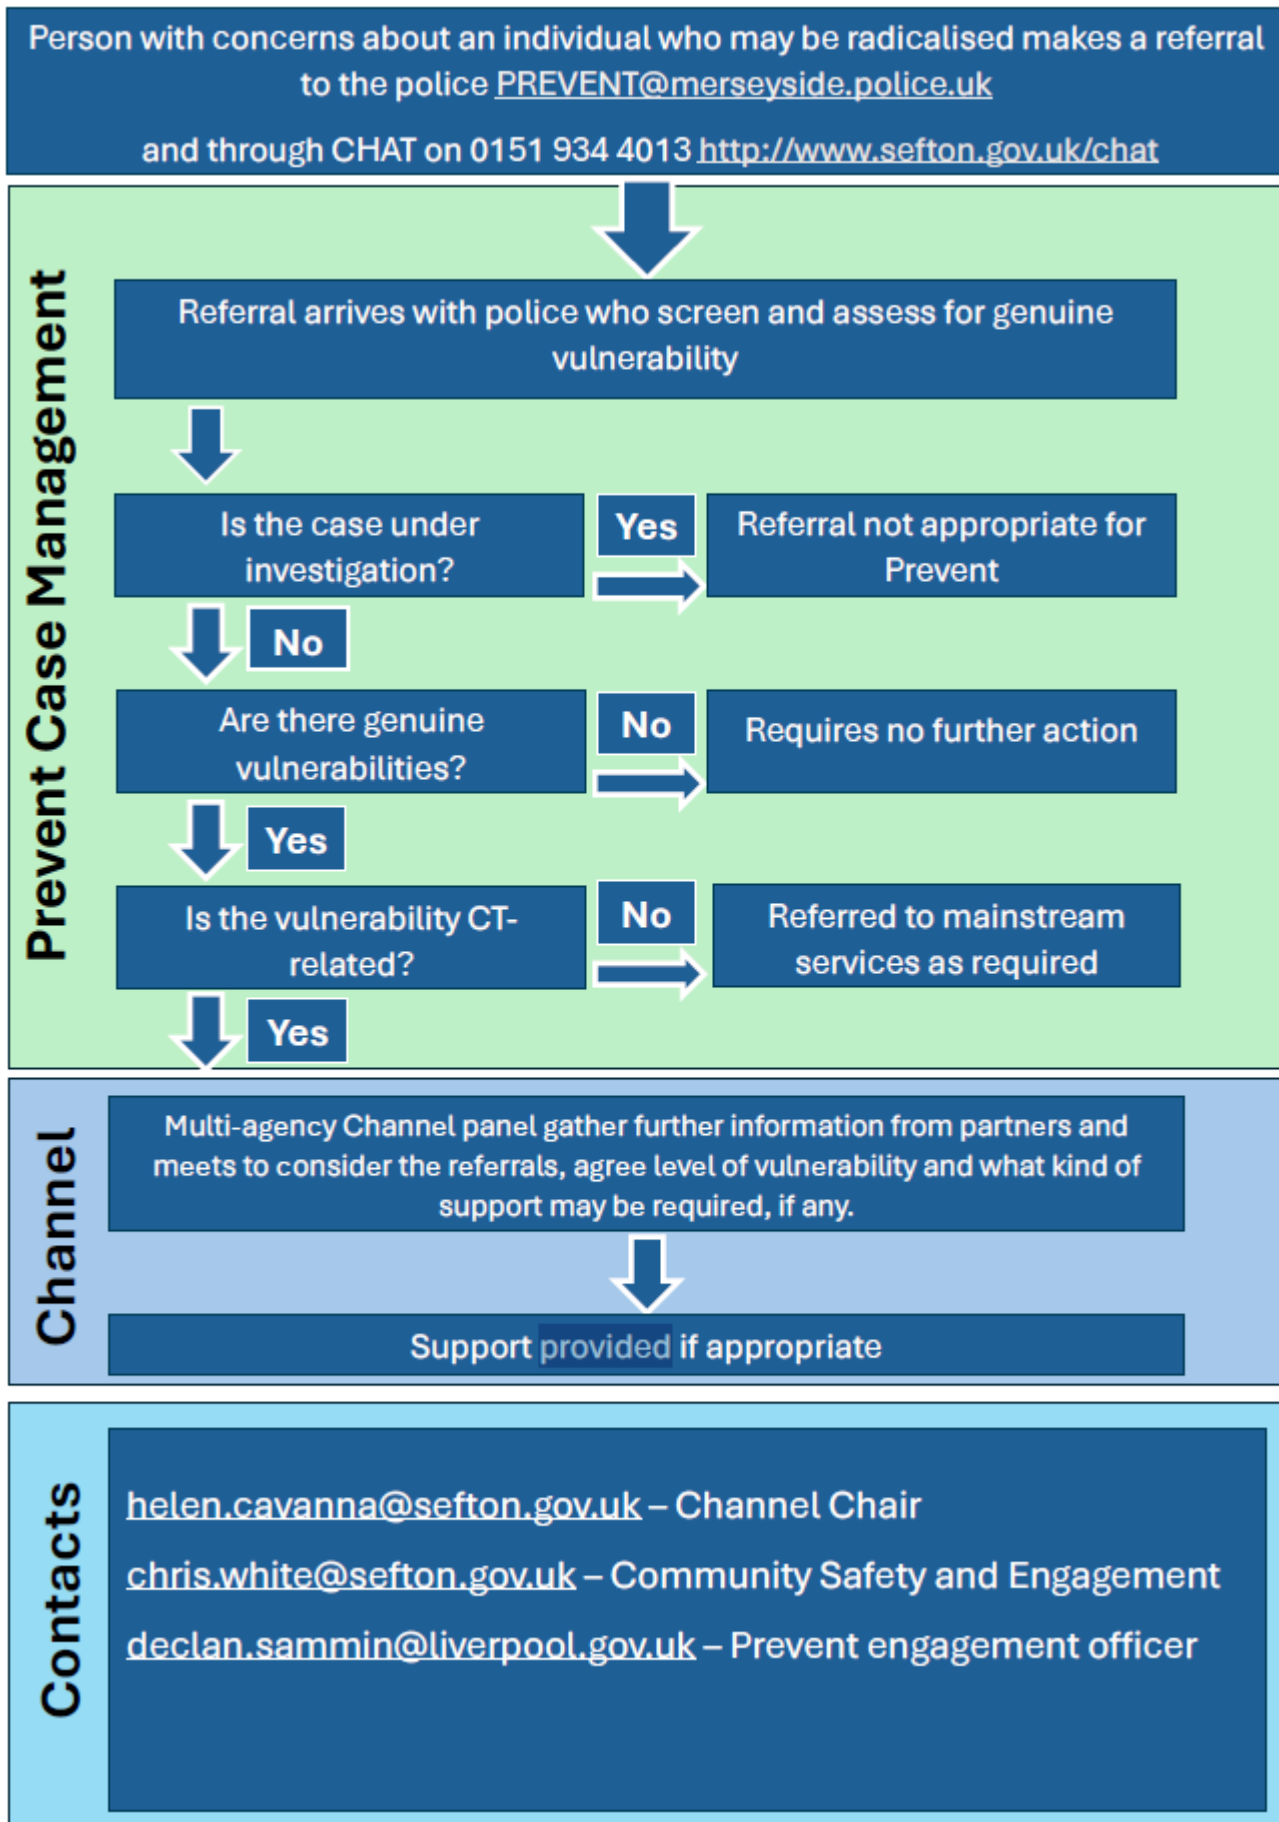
Person with concerns about an individual who may be radicalised makes a referral to the police PREVENT@merseyside.police.uk

and through CHAT on 0151 934 4013 http://www.sefton.gov.uk/chat

Prevent Case Management

Referral arrives with police who screen and assess for genuine vulnerability

Is the case under investigation?

Yes

Referral not appropriate for Prevent

No

Are there genuine vulnerabilities?

No

Requires no further action

Yes

Is the vulnerability CT-related?

No

Referred to mainstream services as required

Yes

Channel

Multi-agency Channel panel gather further information from partners and meets to consider the referrals, agree level of vulnerability and what kind of support may be required, if any.

Support provided if appropriate

Contacts

helen.cavanna@sefton.gov.uk – Channel Chair

chris.white@sefton.gov.uk – Community Safety and Engagement

declan.sammin@liverpool.gov.uk – Prevent engagement officer